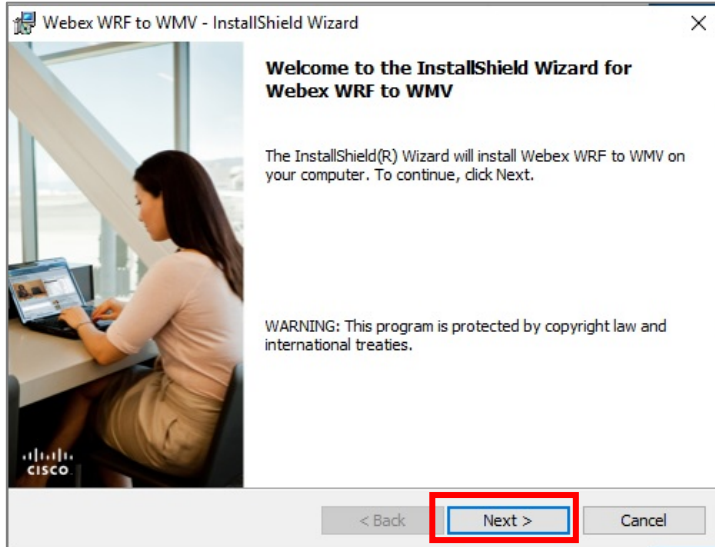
Webex WRF to WMV - InstallShield Wizard

×

Welcome to the InstallShield Wizard for Webex WRF to WMV

The InstallShield(R) Wizard will install Webex WRF to WMV on your computer. To continue, click Next.

WARNING: This program is protected by copyright law and international treaties.

cisco

< Back

Next >

Cancel